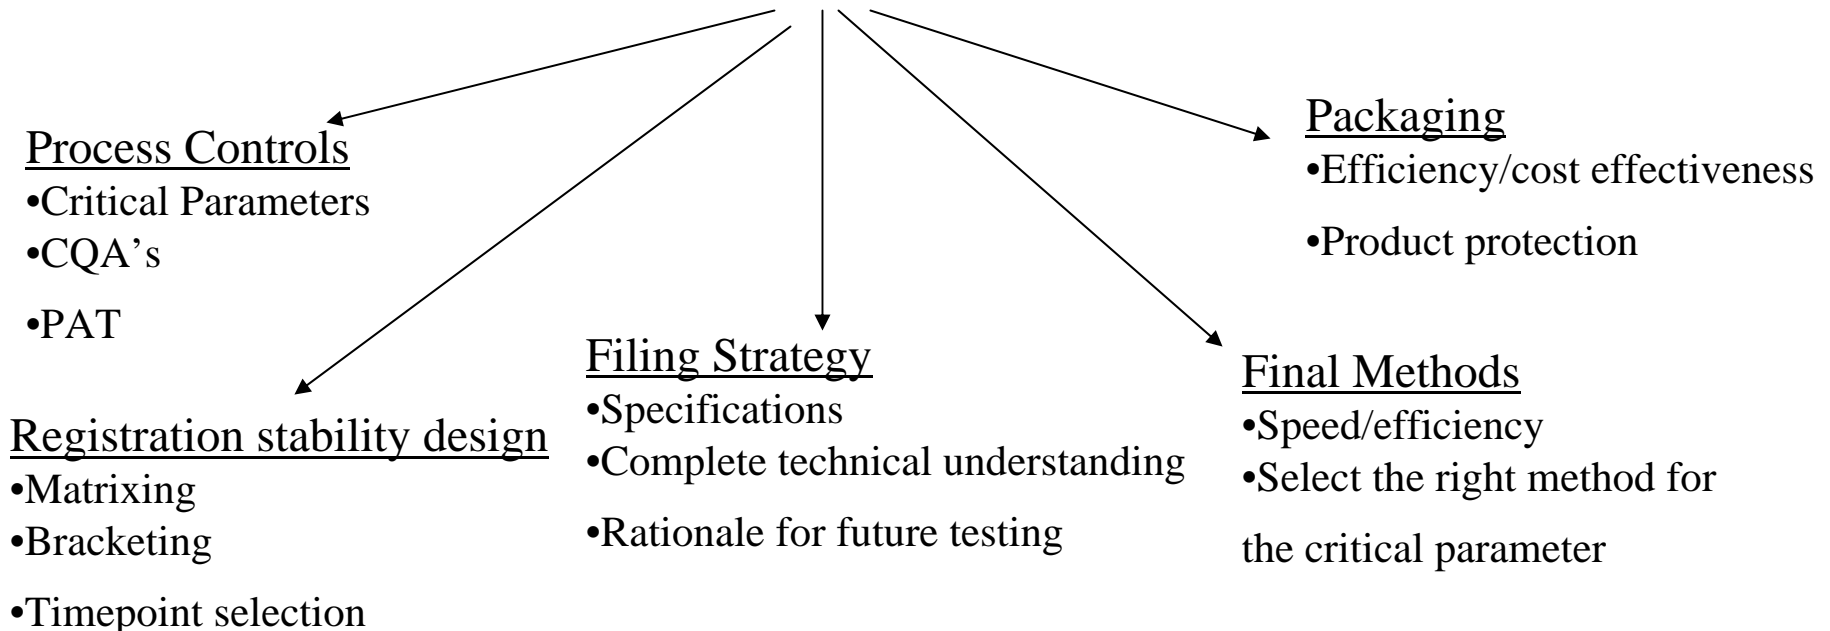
Process Controls
•Critical Parameters
•CQA’s
•PAT

Packaging
•Efficiency/cost effectiveness
•Product protection

Registration stability design
•Matrixing
•Bracketing
•Timepoint selection

Filing Strategy
•Specifications
•Complete technical understanding
•Rationale for future testing

Final Methods
•Speed/efficiency
•Select the right method for the critical parameter